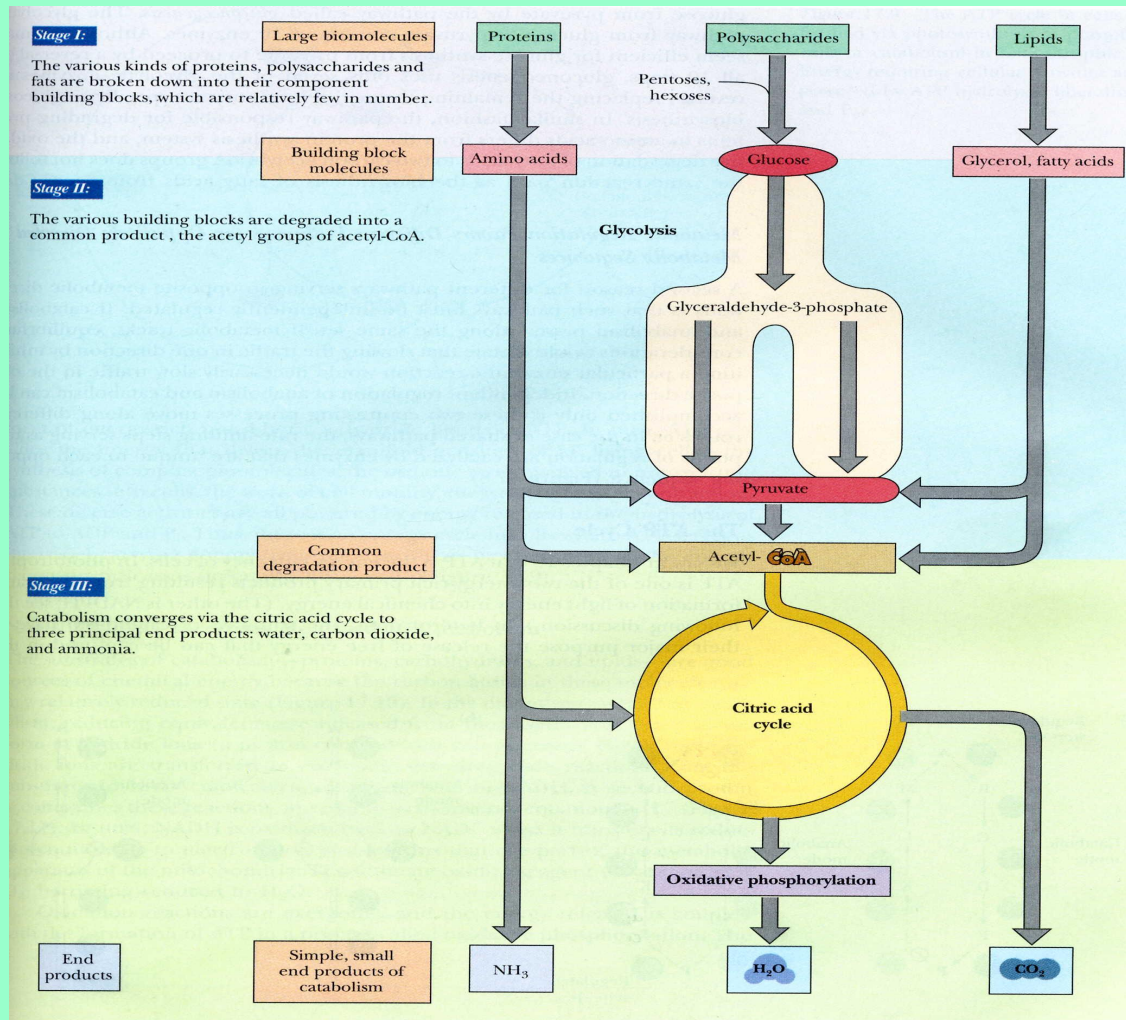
Stage I:

The various kinds of proteins, polysaccharides and fats are broken down into their component building blocks, which are relatively few in number.

Large biomolecules

Proteins

Polysaccharides

Lipids

Pentoses, hexoses

Building block molecules

Amino acids

Glucose

Glycerol, fatty acids

Stage II:

The various building blocks are degraded into a common product , the acetyl groups of acetyl-CoA.

Glycolysis

Glyceraldehyde-3-phosphate

Pyruvate

Common degradation product

Acetyl-CoA

Stage III:

Catabolism converges via the citric acid cycle to three principal end products: water, carbon dioxide, and ammonia.

Citric acid cycle

Oxidative phosphorylation

End products

Simple, small end products of catabolism

$NH_3$

$H_2O$

$CO_2$